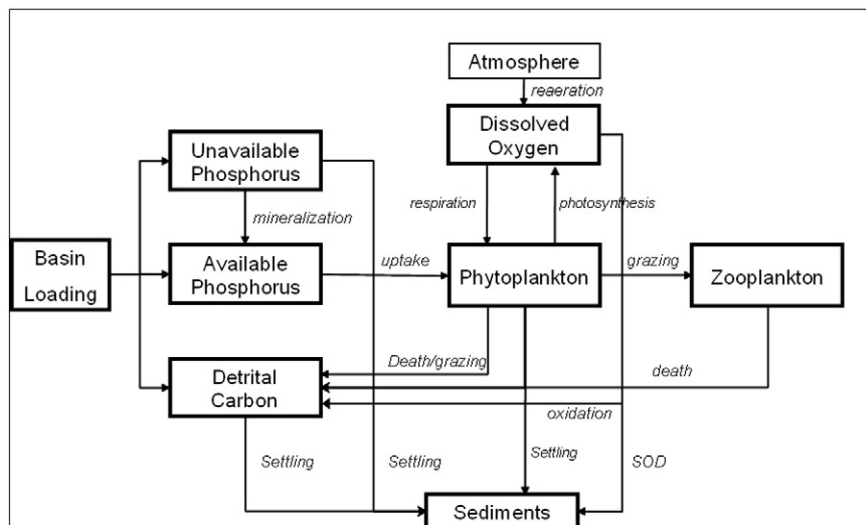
Atmosphere

reaeration

Dissolved Oxygen

Unavailable Phosphorus

respiration

photosynthesis

mineralization

Basin Loading

Available Phosphorus

uptake

Phytoplankton

grazing

Zooplankton

Death/grazing

death

Detrital Carbon

oxidation

Settling

Settling

Settling

SOD

Sediments